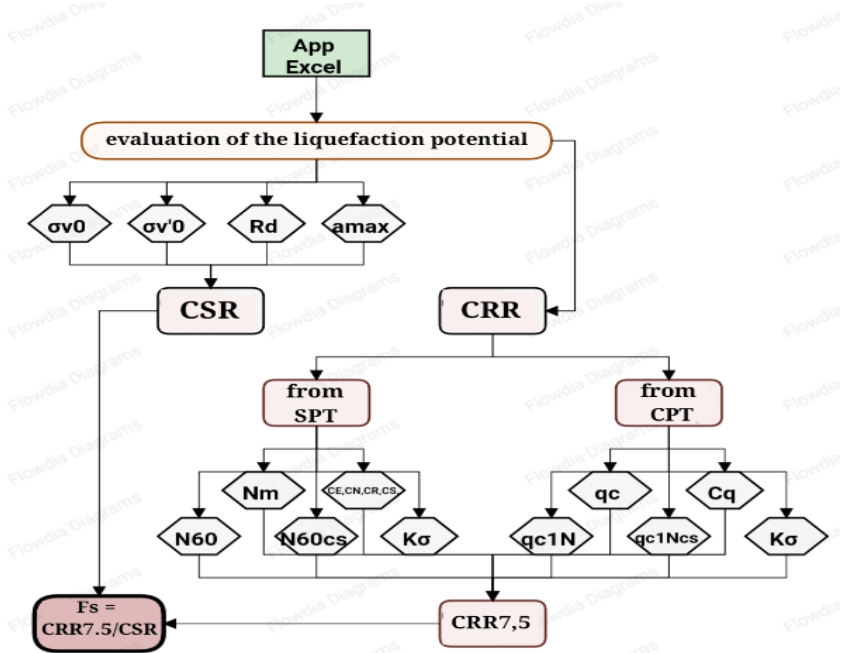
App Excel

evaluation of the liquefaction potential

σv0

σ'v0

Rd

amax

CSR

CRR

from SPT

from CPT

Nm

CE,CN,CR,CS

qc

Cq

N60

N60cs

Kσ

qc1N

qc1Ncs

Kσ

Fs = CRR7.5/CSR

CRR7,5

Flowdia Diagrams